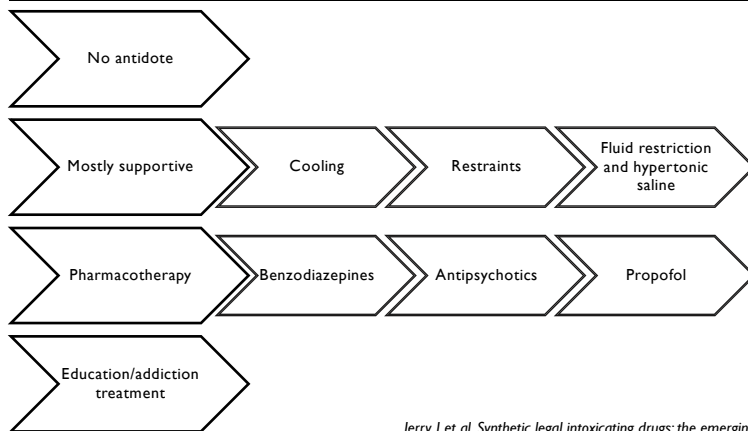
No antidote

Mostly supportive

Cooling

Restraints

Fluid restriction and hypertonic saline

Pharmacotherapy

Benzodiazepines

Antipsychotics

Propofol

Education/addiction treatment

Jerry J et al. Synthetic legal intoxicating drugs: the emergin